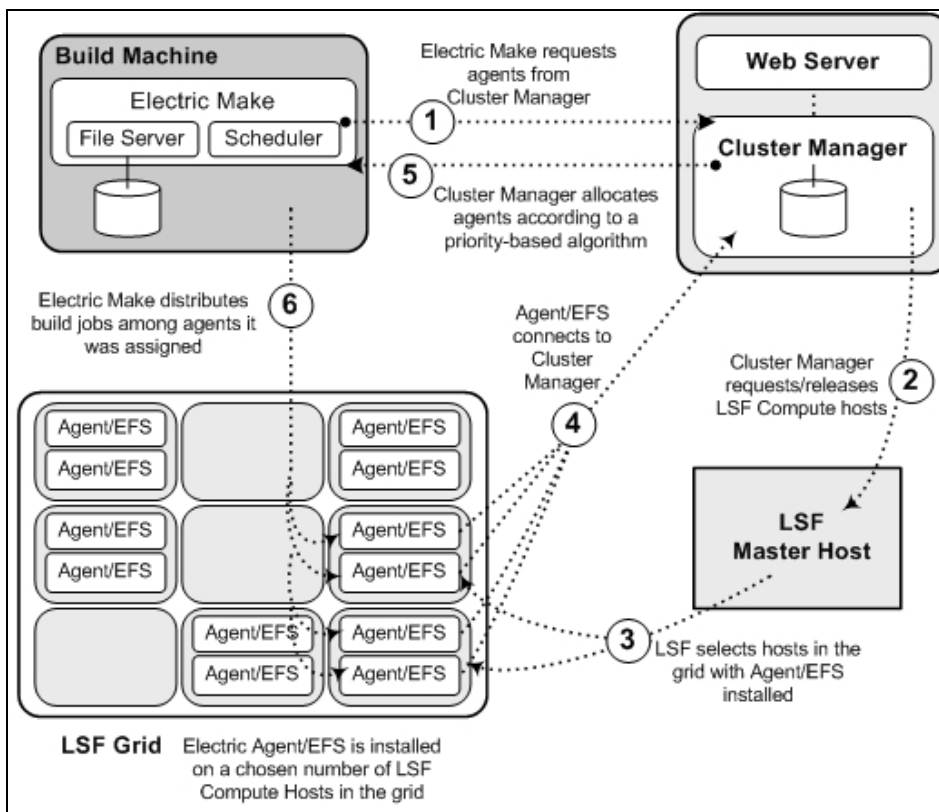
Build Machine

Electric Make

File Server

Scheduler

Electric Make requests agents from Cluster Manager

1

5

Cluster Manager allocates agents according to a priority-based algorithm

Web Server

Cluster Manager

Electric Make distributes build jobs among agents it was assigned

6

Agent/EFS connects to Cluster Manager

4

Cluster Manager requests/releases LSF Compute hosts

2

Agent/EFS

Agent/EFS

Agent/EFS

Agent/EFS

Agent/EFS

Agent/EFS

Agent/EFS

Agent/EFS

Agent/EFS

Agent/EFS

Agent/EFS

Agent/EFS

LSF Master Host

3

LSF selects hosts in the grid with Agent/EFS installed

LSF Grid

Electric Agent/EFS is installed on a chosen number of LSF Compute Hosts in the grid